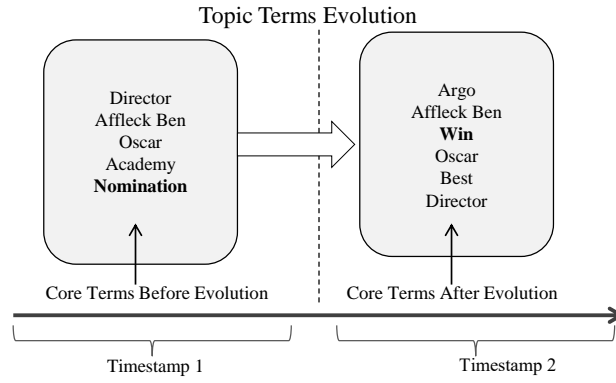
Topic Terms Evolution

Director
Affleck Ben
Oscar
Academy
**Nomination**

Core Terms Before Evolution

Argo
Affleck Ben
**Win**
Oscar
Best
Director

Core Terms After Evolution

Timestamp 1

Timestamp 2